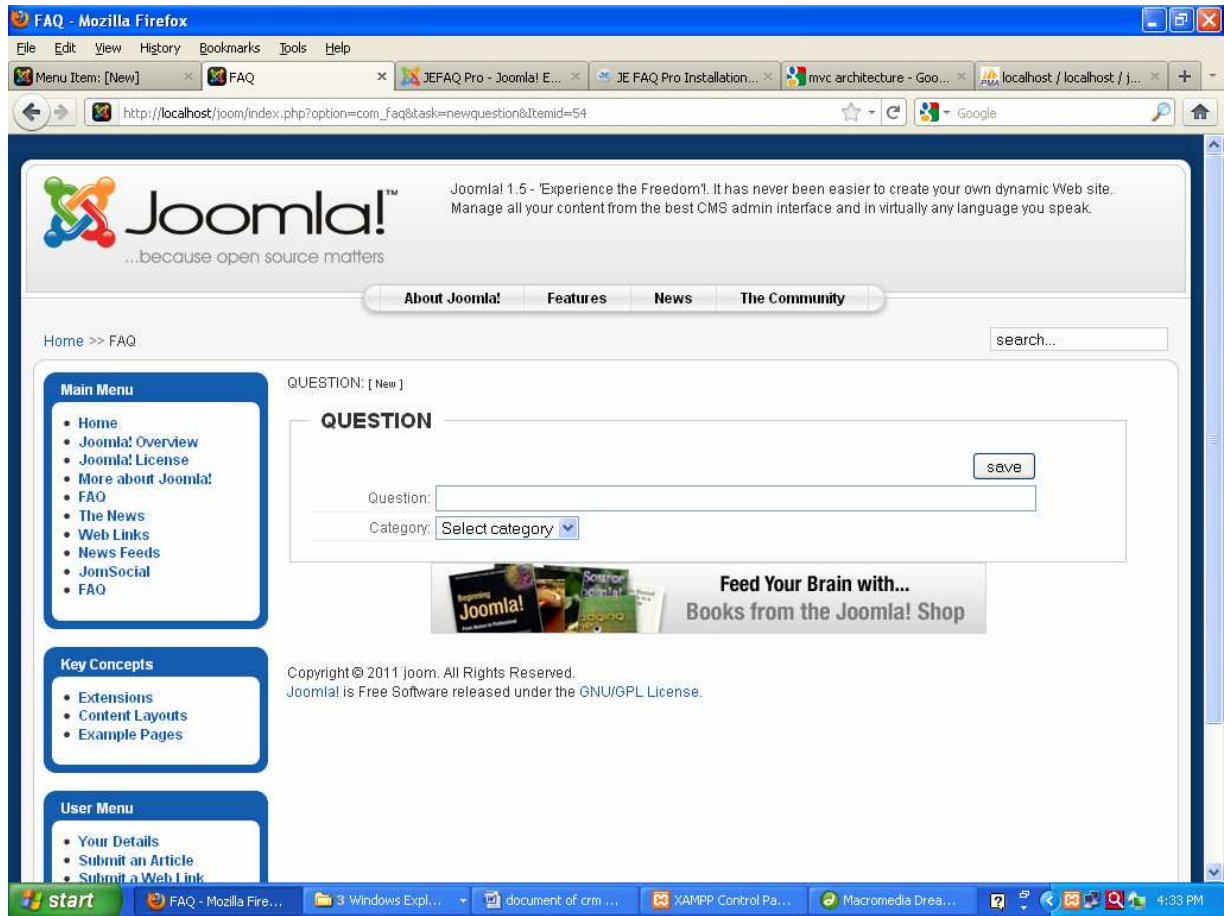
FAQ - Mozilla Firefox
File Edit View History Bookmarks Tools Help
Menu Item: [New] | FAQ | JEFAQ Pro - Joomla! E... | JE FAQ Pro Installation... | mvc architecture - Goo... | localhost / localhost / j...
http://localhost/joom/index.php?option=com_faq&task=newquestion&Itemid=54
Google

Joomla!™
...because open source matters

Joomla! 1.5 - 'Experience the Freedom'!. It has never been easier to create your own dynamic Web site. Manage all your content from the best CMS admin interface and in virtually any language you speak.

About Joomla! | Features | News | The Community

Home >> FAQ

search...

Main Menu
• Home
• Joomla! Overview
• Joomla! License
• More about Joomla!
• FAQ
• The News
• Web Links
• News Feeds
• JomSocial
• FAQ

QUESTION: [ New ]

QUESTION

save

Question:
Category: Select category

Joomla!
Feed Your Brain with...
Books from the Joomla! Shop

Copyright © 2011 joom. All Rights Reserved.
Joomla! is Free Software released under the GNU/GPL License.

Key Concepts
• Extensions
• Content Layouts
• Example Pages

User Menu
• Your Details
• Submit an Article
• Submit a Web Link

start | FAQ - Mozilla Fire... | 3 Windows Expl... | document of crm ... | XAMPP Control Pa... | Macromedia Drea... | 4:33 PM